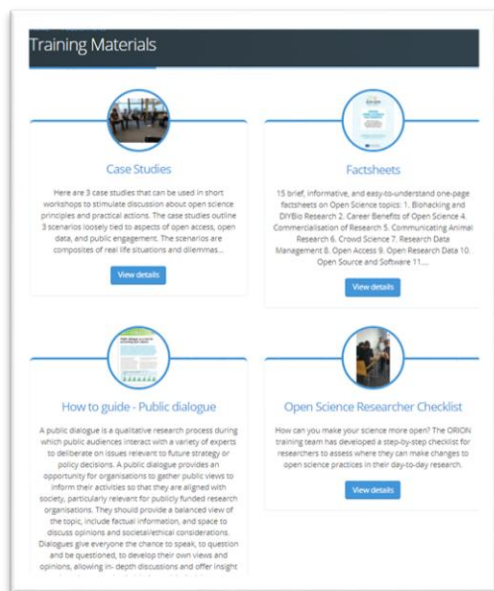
Training Materials

Case Studies

Here are 3 case studies that can be used in short workshops to stimulate discussion about open science principles and practical actions. The case studies outline 3 scenarios loosely tied to aspects of open access, open data, and public engagement. The scenarios are composites of real life situations and dilemmas...

View details

Factsheets

15 brief, informative, and easy-to-understand one-page factsheets on Open Science topics: 1. Biohacking and DIYBio Research 2. Career Benefits of Open Science 4. Commercialisation of Research 5. Communicating Animal Research 6. Crowd Science 7. Research Data Management 8. Open Access 9. Open Research Data 10. Open Source and Software 11....

View details

How to guide - Public dialogue

A public dialogue is a qualitative research process during which public audiences interact with a variety of experts to deliberate on issues relevant to future strategy or policy decisions. A public dialogue provides an opportunity for organisations to gather public views to inform their activities so that they are aligned with society, particularly relevant for publicly funded research organisations. They should provide a balanced view of the topic, include factual information, and space to discuss opinions and societal/ethical considerations. Dialogues give everyone the chance to speak, to question and be questioned, to develop their own views and opinions, allowing in- depth discussions and offer insight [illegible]

Open Science Researcher Checklist

How can you make your science more open? The ORION training team has developed a step-by-step checklist for researchers to assess where they can make changes to open science practices in their day-to-day research.

View details